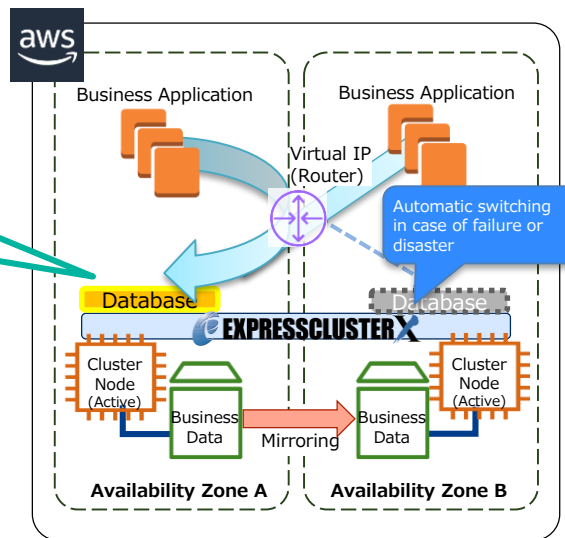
aws

Business Application

Business Application

Virtual IP (Router)

Automatic switching in case of failure or disaster

Database

Database

EXPRESSCLUSTER X

Cluster Node (Active)

Business Data

Mirroring

Business Data

Cluster Node (Active)

Availability Zone A

Availability Zone B